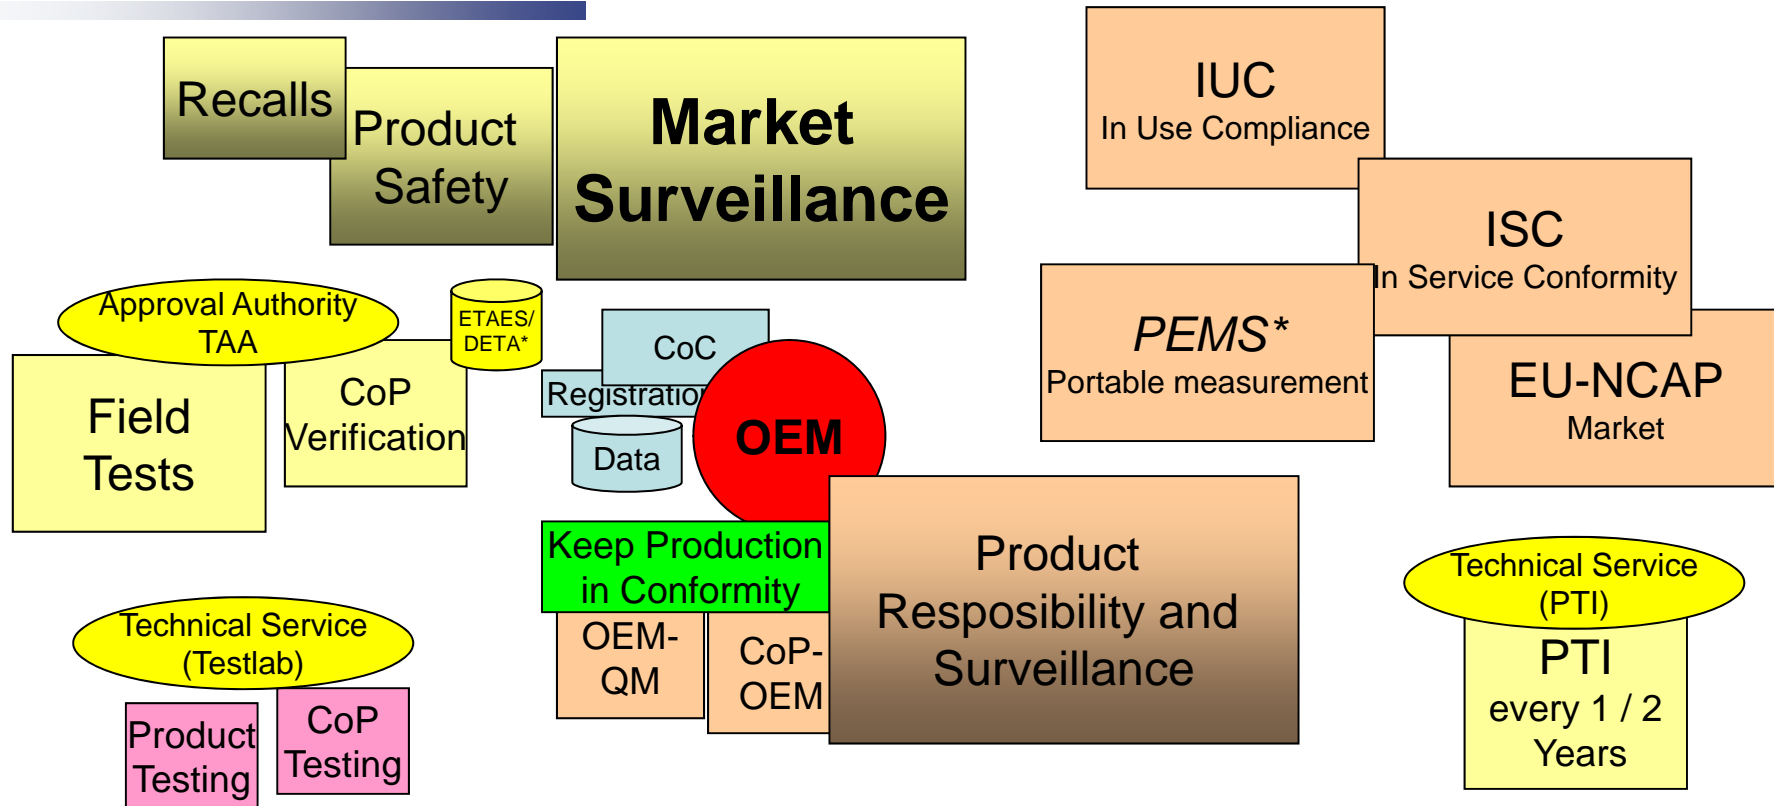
Recalls

Product Safety

Market Surveillance

IUC
In Use Compliance

ISC
In Service Conformity

PEMS*
Portable measurement

EU-NCAP
Market

Approval Authority
TAA

ETAES/
DETA*

Field Tests

CoP Verification

CoC

Registratio

Data

OEM

Keep Production in Conformity

OEM-QM

CoP-OEM

Product Resposibility and Surveillance

Technical Service
(PTI)

PTI
every 1 / 2 Years

Technical Service
(Testlab)

Product Testing

CoP Testing